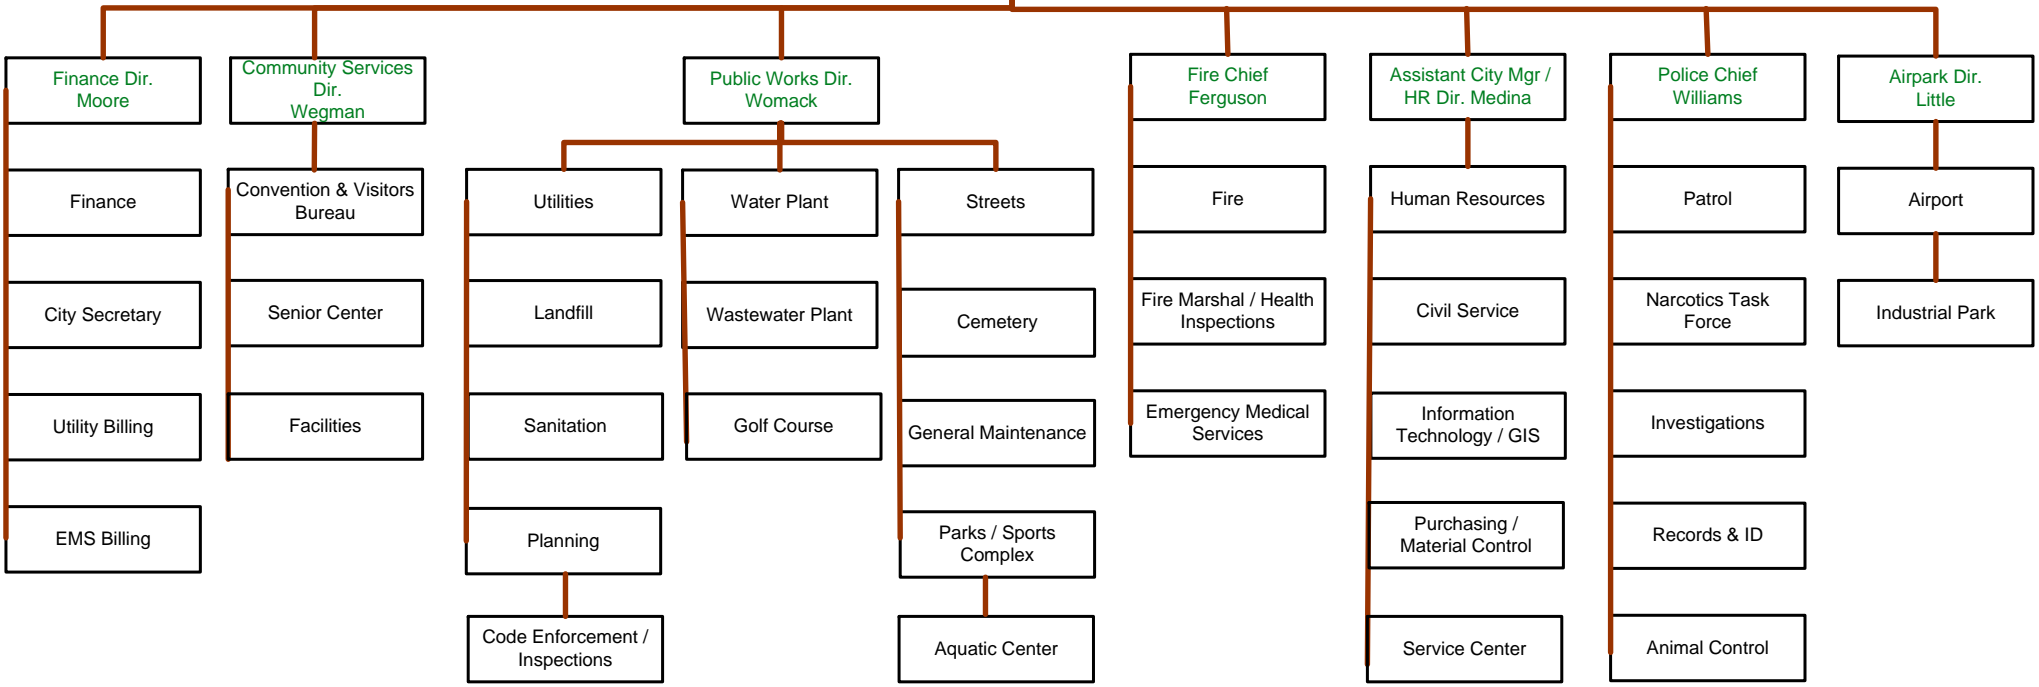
Finance Dir.
Moore

Finance

City Secretary

Utility Billing

EMS Billing

Community Services Dir.
Wegman

Convention & Visitors Bureau

Senior Center

Facilities

Public Works Dir.
Womack

Utilities

Landfill

Sanitation

Planning

Code Enforcement / Inspections

Water Plant

Wastewater Plant

Golf Course

Streets

Cemetery

General Maintenance

Parks / Sports Complex

Aquatic Center

Fire Chief
Ferguson

Fire

Fire Marshal / Health Inspections

Emergency Medical Services

Assistant City Mgr / HR Dir. Medina

Human Resources

Civil Service

Information Technology / GIS

Purchasing / Material Control

Service Center

Police Chief
Williams

Patrol

Narcotics Task Force

Investigations

Records & ID

Animal Control

Airpark Dir.
Little

Airport

Industrial Park